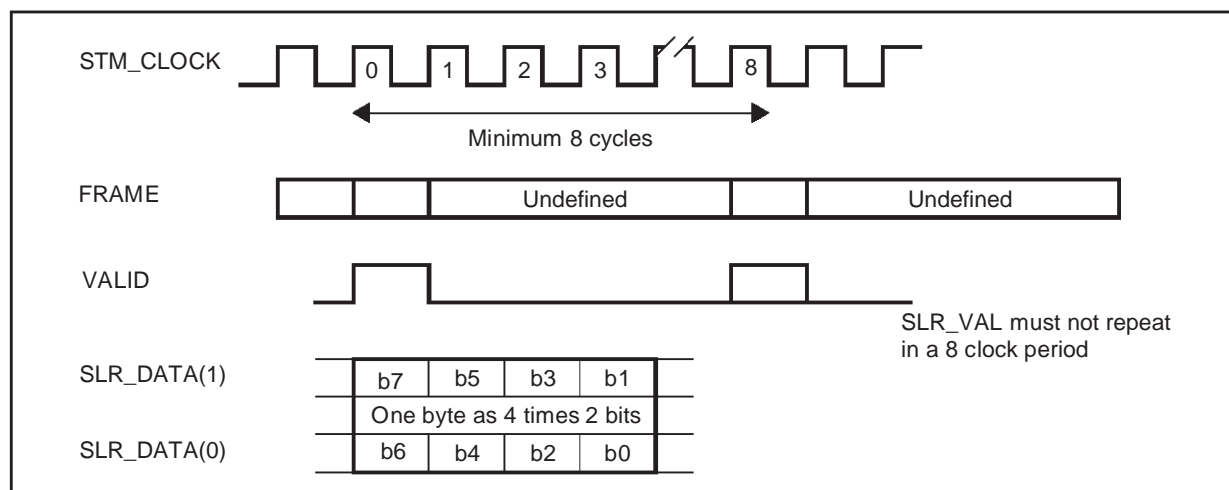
STM_CLOCK

0 1 2 3 8

Minimum 8 cycles

FRAME

Undefined

Undefined

VALID

SLR_VAL must not repeat in a 8 clock period

SLR_DATA(1)

| b7 | b5 | b3 | b1 |
|---|---|---|---|

One byte as 4 times 2 bits

SLR_DATA(0)

| b6 | b4 | b2 | b0 |
|---|---|---|---|